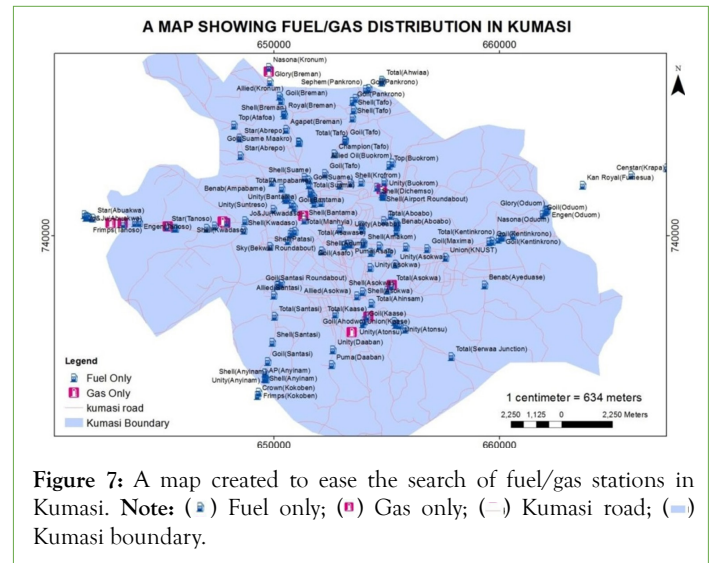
A MAP SHOWING FUEL/GAS DISTRIBUTION IN KUMASI

650000 660000

N

Nasona(Kronum)
Glory(Breman)
Sephem(Pankrono)
Total(Ahwiaa)
Goil(Pankrono)
Allied(Kronum)
Goil(Breman)
Goil(Pankrono)
Shell(Breman)
Royal(Breman)
Shell(Tafo)
Top(Atafoa)
Shell(Tafo)
Agapet(Breman)
Star(Abrepo)
Goil(Suame Maakro)
Total(Tafo)
Goil(Tafo)
Star(Abrepo)
Champion(Tafo)
Allied Oil(Buokrom)
Top(Buokrom)
Goil(Tafo)
Shell(Suame)
Goil(Suame)
Shell(Krofrom)
Total(Ampabame)
Total(Suame)
Total(Suame)
Unity(Buokrom)
Benab(Ampabame)
Shell(Dichemso)
Unity(Bantama)
Shell(Airport Roundabout)
Star(Abuakwa)
Goil(Bantama)
Goil(Abuakwa)
Jo&Ju(Kwadaso)
Shell(Bantama)
Total(Aboabo)
Frimps(Tanoso)
Star(Tanoso)
Engen(Tanoso)
Shell(Kwadaso)
Total(Manhyia)
Unity(Abusua)
Benab(Aboabo)
Shell(Patasi)
Total(Asawase)
Sky(Bekwai Roundabout)
Shell(Adum)
Goil(Asafo)
Puma(Asafo)
Goil(Maxima)
Unity(Asokwa)
Unity(Asokwa)
Total(Kentinkrono)
Goil(Kentinkrono)
Goil(Kentinkrono)
Union(KNUST)
Glory(Oduom)
Goil(Oduom)
Engen(Oduom)
Nasona(Oduom)
Censtar(Krapa)
Kan Royal(Fumesua)
Benab(Ayeduase)
Goil(Santasi Roundabout)
Allied(Santasi)
Allied(Asokwa)
Shell(Asokwa)
Total(Asokwa)
Shell(Asokwa)
Total(Ahinsam)
Total(Santasi)
Total(Kaase)
Goil(Kaase)
Goil(Ahodwo)
Union(Kaase)
Unity(Atonsu)
Unity(Atonsu)
Shell(Santasi)
Unity(Daaban)
Total(Serwaa Junction)
Goil(Santasi)
Puma(Daaban)
Shell(Anyinam)
AP(Anyinam)
Unity(Anyinam)
Shell(Anyinam)
Crown(Kokoben)
Frimps(Kokoben)

740000 740000

Legend
Fuel Only
Gas Only
kumasi road
Kumasi Boundary

1 centimeter = 634 meters
2,250 1,125 0 2,250 Meters

650000 660000

Figure 7: A map created to ease the search of fuel/gas stations in Kumasi. Note: ( ) Fuel only; ( ) Gas only; ( ) Kumasi road; ( ) Kumasi boundary.